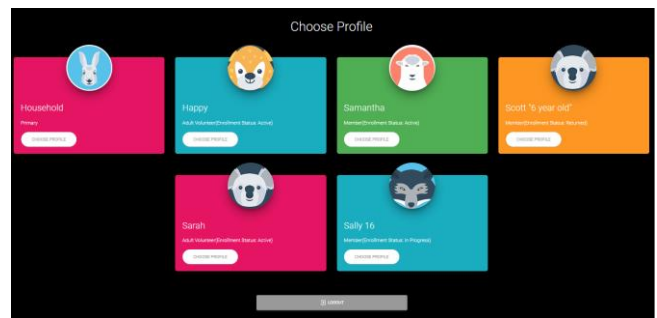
Choose Profile

Household
Primary
CHOOSE PROFILE

Happy
Adult Volunteer(Enrollment Status: Active)
CHOOSE PROFILE

Samantha
Member(Enrollment Status: Active)
CHOOSE PROFILE

Scott "6 year old"
Member(Enrollment Status: Returned)
CHOOSE PROFILE

Sarah
Adult Volunteer(Enrollment Status: Active)
CHOOSE PROFILE

Sally 16
Member(Enrollment Status: In Progress)
CHOOSE PROFILE

LOGOUT